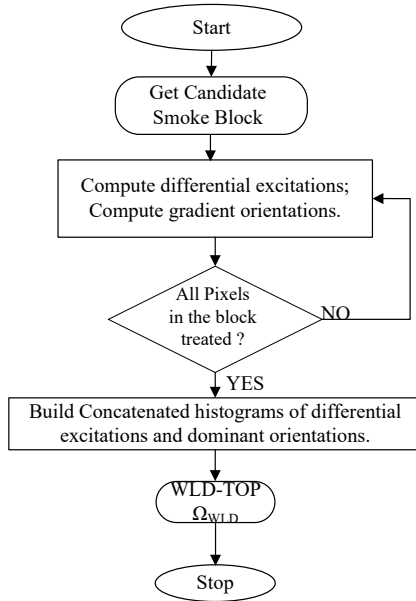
Start

Get Candidate Smoke Block

Compute differential excitations;
Compute gradient orientations.

All Pixels in the block treated ?

NO

YES

Build Concatenated histograms of differential excitations and dominant orientations.

WLD-TOP
$\Omega_{WLD}$

Stop